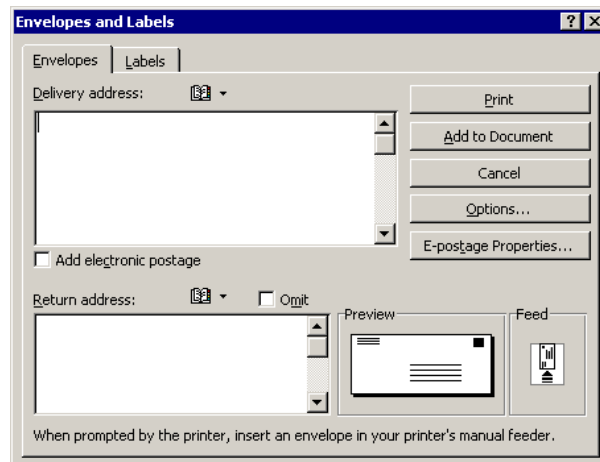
Envelopes and Labels
?
Envelopes
Labels
Delivery address:
Print
Add to Document
Cancel
Options...
E-postage Properties...
Add electronic postage
Return address:
Omit
Preview
Feed
When prompted by the printer, insert an envelope in your printer's manual feeder.